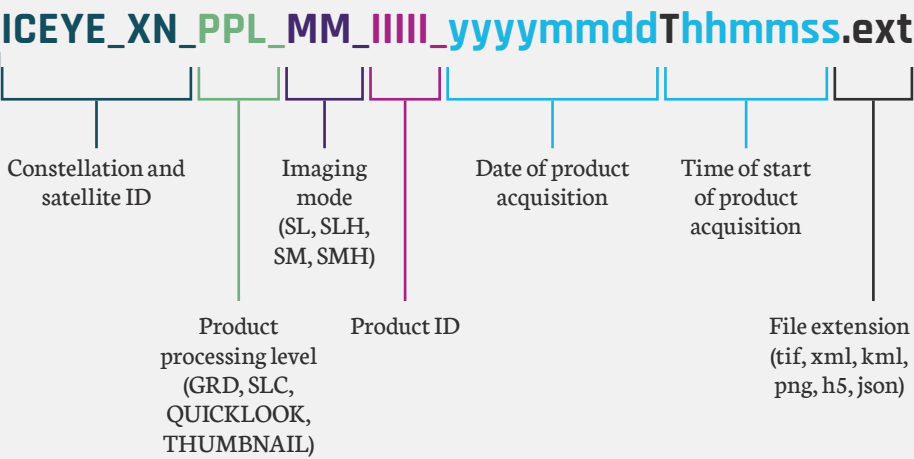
ICEYE_XN_PPL_MM_IIIII_yyyymmddThhmmss.ext

Constellation and satellite ID

Imaging mode (SL, SLH, SM, SMH)

Date of product acquisition

Time of start of product acquisition

Product processing level (GRD, SLC, QUICKLOOK, THUMBNAIL)

Product ID

File extension (tif, xml, kml, png, h5, json)